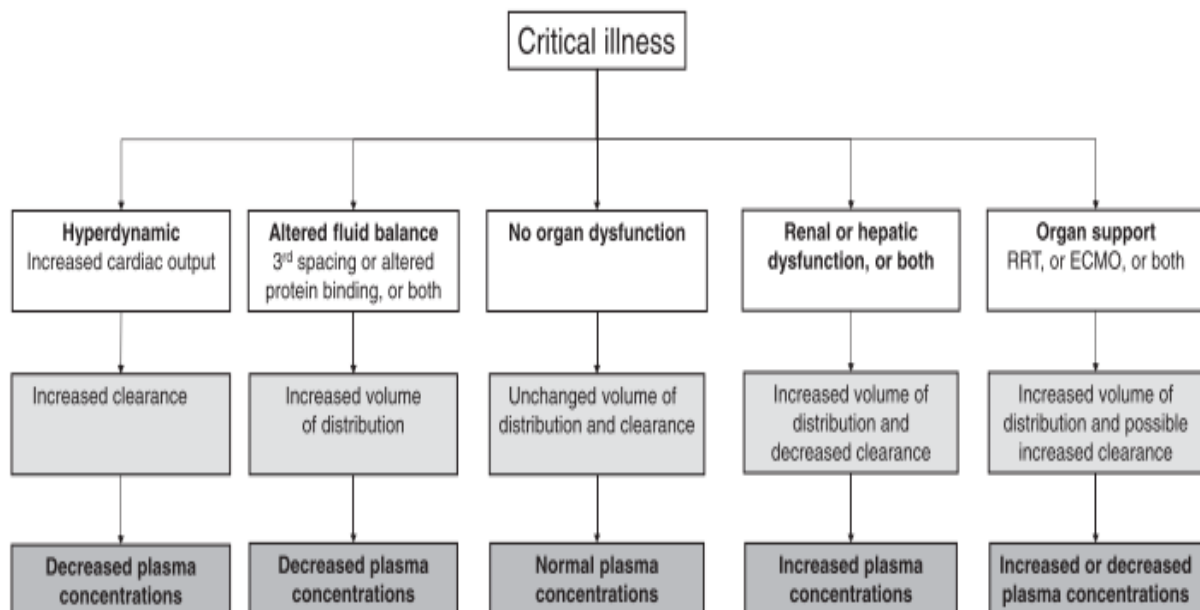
Critical illness

Hyperdynamic
Increased cardiac output

Increased clearance

Decreased plasma concentrations

Altered fluid balance
3$^{rd}$ spacing or altered protein binding, or both

Increased volume of distribution

Decreased plasma concentrations

No organ dysfunction

Unchanged volume of distribution and clearance

Normal plasma concentrations

Renal or hepatic dysfunction, or both

Increased volume of distribution and decreased clearance

Increased plasma concentrations

Organ support
RRT, or ECMO, or both

Increased volume of distribution and possible increased clearance

Increased or decreased plasma concentrations